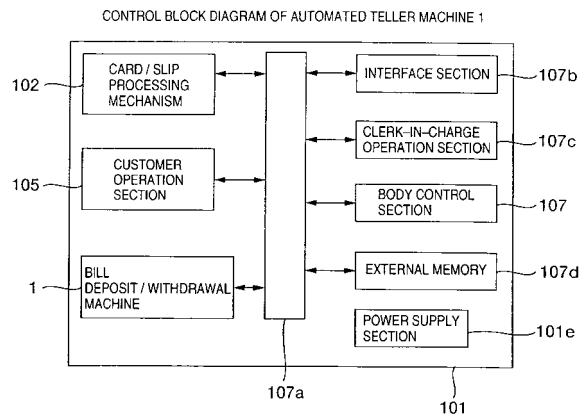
CONTROL BLOCK DIAGRAM OF AUTOMATED TELLER MACHINE 1

102
CARD / SLIP PROCESSING MECHANISM

105
CUSTOMER OPERATION SECTION

1
BILL DEPOSIT / WITHDRAWAL MACHINE

INTERFACE SECTION
107b

CLERK-IN-CHARGE OPERATION SECTION
107c

BODY CONTROL SECTION
107

EXTERNAL MEMORY
107d

POWER SUPPLY SECTION
101e

107a

101